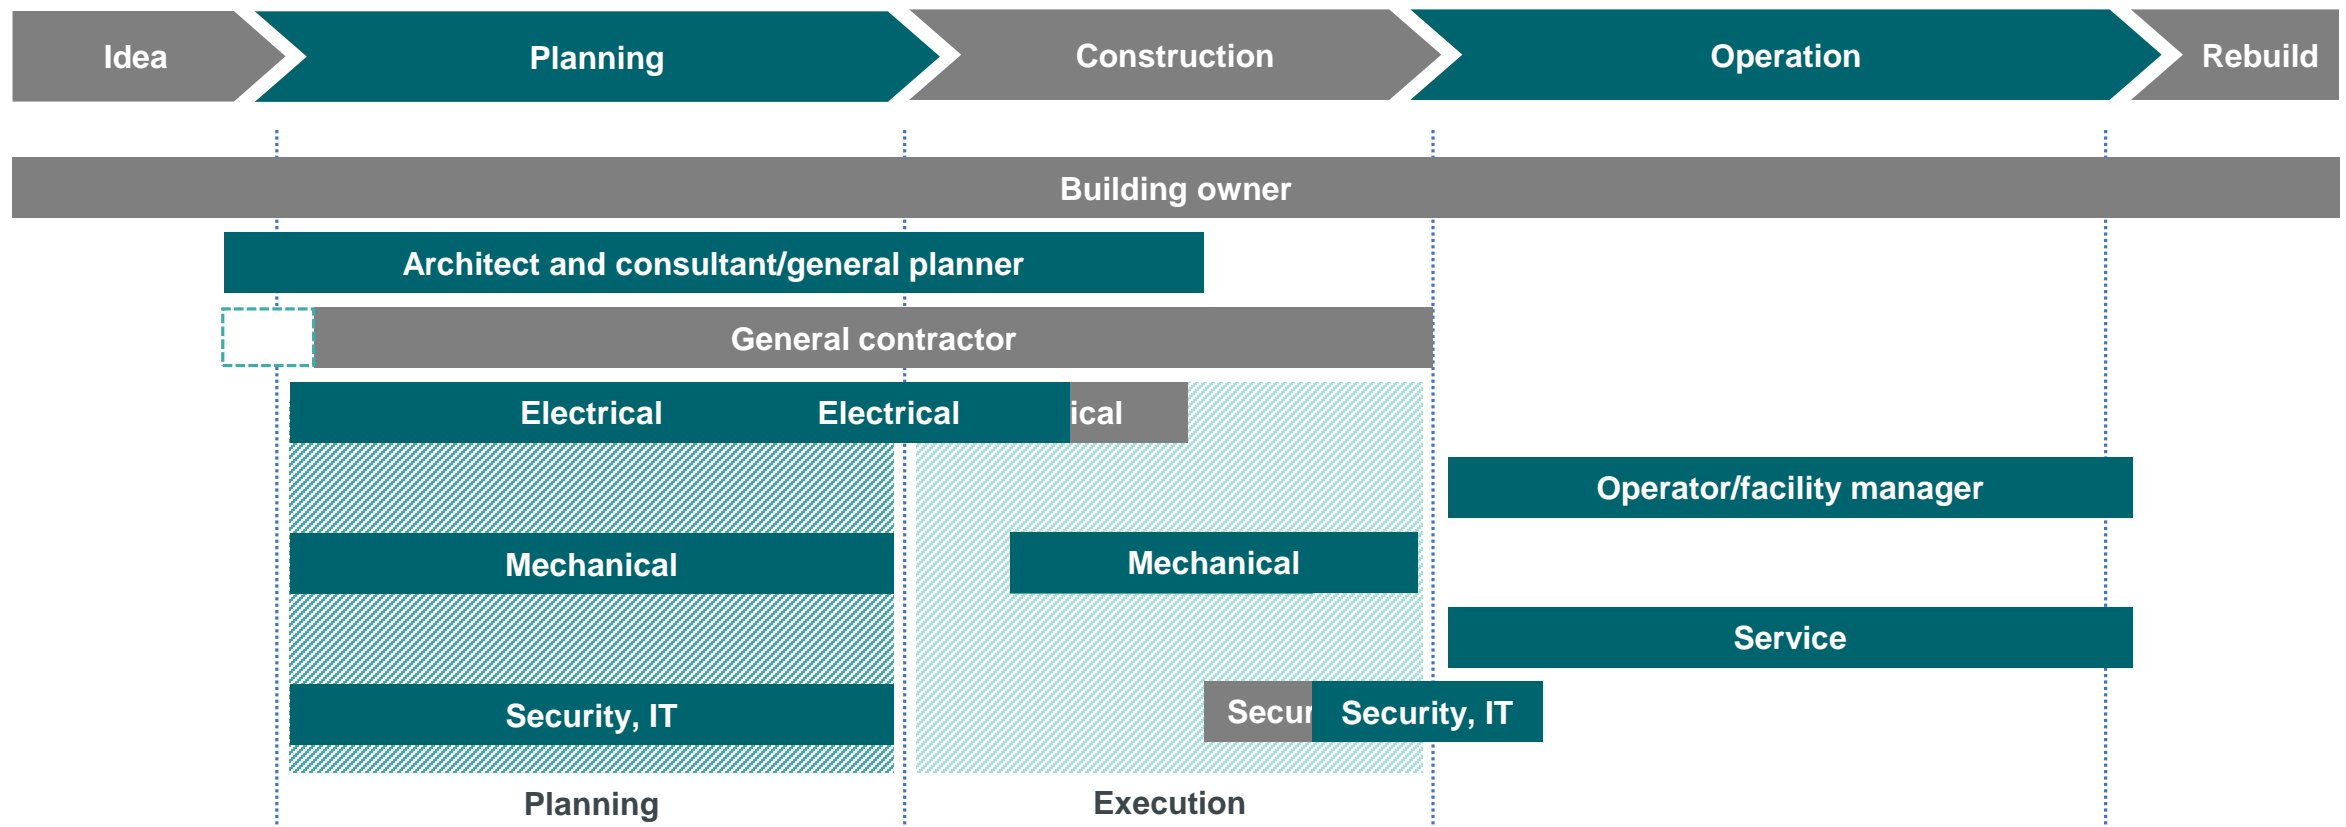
Idea

Planning

Construction

Operation

Rebuild

Building owner

Architect and consultant/general planner

General contractor

Electrical

Electrical

ical

Operator/facility manager

Mechanical

Mechanical

Service

Security, IT

Secur

Security, IT

Planning

Execution